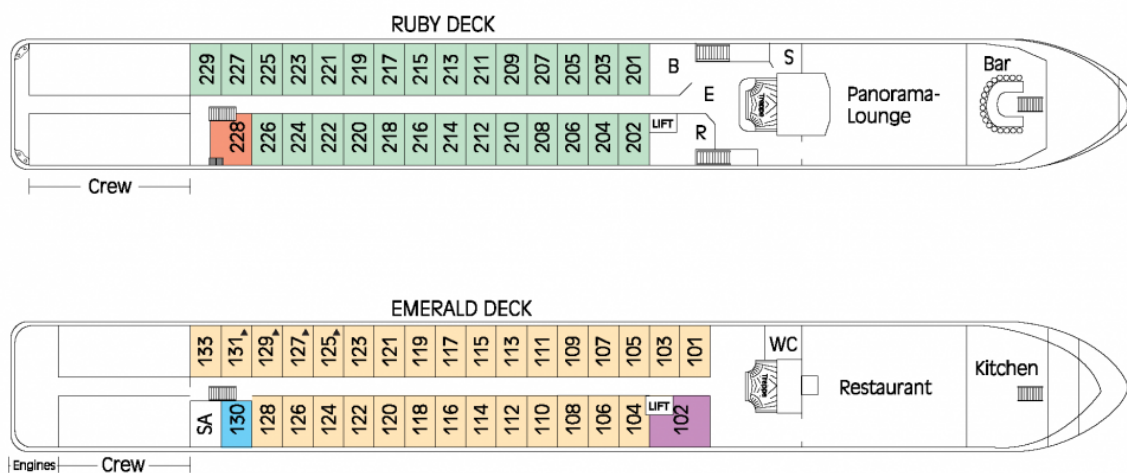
RUBY DECK

229 227 225 223 221 219 217 215 213 211 209 207 205 203 201

B S E

228 226 224 222 220 218 216 214 212 210 208 206 204 202

LIFT R

Panorama-Lounge

Bar

Crew

EMERALD DECK

133 131 129 127 125 123 121 119 117 115 113 111 109 107 105 103 101

WC

SA 130 128 126 124 122 120 118 116 114 112 110 108 106 104 LIFT 102

Restaurant

Kitchen

Engines Crew